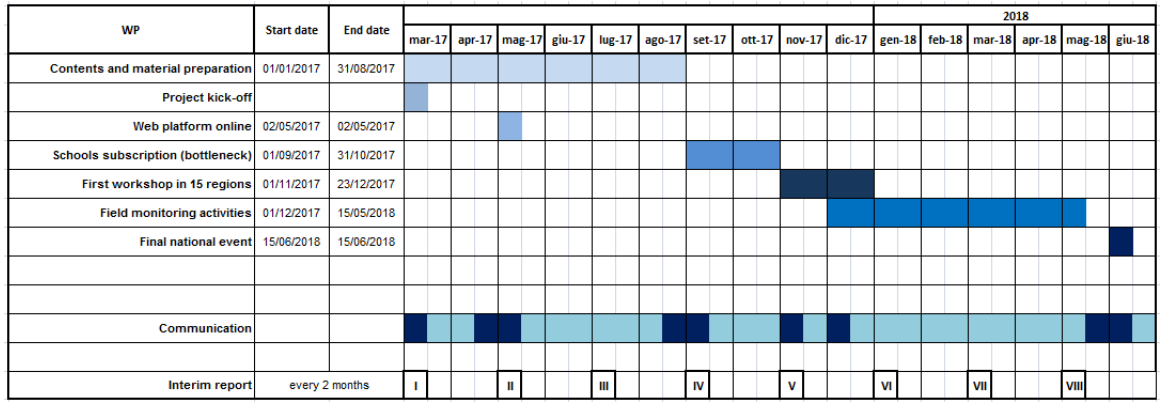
| WP | Start date | End date | mar-17 | apr-17 | mag-17 | giu-17 | lug-17 | ago-17 | set-17 | ott-17 | nov-17 | dic-17 | gen-18 | feb-18 | mar-18 | apr-18 | mag-18 | giu-18 |
|---|---|---|---|---|---|---|---|---|---|---|---|---|---|---|---|---|---|---|
| | | | | | | | | | | | | | 2018 | | | | | |
| Contents and material preparation | 01/01/2017 | 31/08/2017 | | | | | | | | | | | | | | | | |
| Project kick-off | | | | | | | | | | | | | | | | | | |
| Web platform online | 02/05/2017 | 02/05/2017 | | | | | | | | | | | | | | | | |
| Schools subscription (bottleneck) | 01/09/2017 | 31/10/2017 | | | | | | | | | | | | | | | | |
| First workshop in 15 regions | 01/11/2017 | 23/12/2017 | | | | | | | | | | | | | | | | |
| Field monitoring activities | 01/12/2017 | 15/05/2018 | | | | | | | | | | | | | | | | |
| Final national event | 15/06/2018 | 15/06/2018 | | | | | | | | | | | | | | | | |
| | | | | | | | | | | | | | | | | | | |
| | | | | | | | | | | | | | | | | | | |
| Communication | | | | | | | | | | | | | | | | | | |
| | | | | | | | | | | | | | | | | | | |
| Interim report | every 2 months | | I | | II | | III | | IV | | V | | VI | | VII | | VIII | |